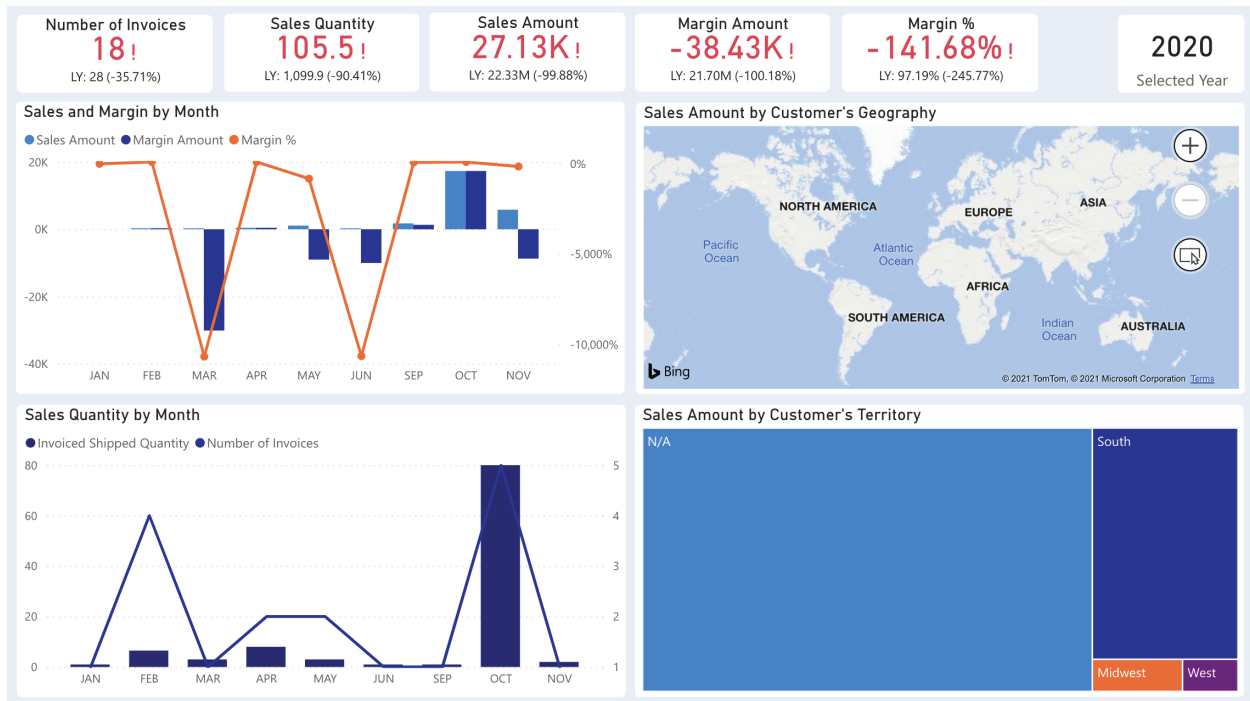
Number of Invoices
18 !
LY: 28 (-35.71%)

Sales Quantity
105.5 !
LY: 1,099.9 (-90.41%)

Sales Amount
27.13K !
LY: 22.33M (-99.88%)

Margin Amount
-38.43K !
LY: 21.70M (-100.18%)

Margin %
-141.68% !
LY: 97.19% (-245.77%)

2020
Selected Year

Sales and Margin by Month
Sales Amount Margin Amount Margin %
20K
0K
-20K
-40K
0%
-5,000%
-10,000%
JAN FEB MAR APR MAY JUN SEP OCT NOV

Sales Amount by Customer's Geography
NORTH AMERICA
EUROPE
ASIA
Pacific Ocean
Atlantic Ocean
AFRICA
SOUTH AMERICA
Indian Ocean
AUSTRALIA
Bing
© 2021 TomTom, © 2021 Microsoft Corporation Terms

Sales Quantity by Month
Invoiced Shipped Quantity Number of Invoices
80
60
40
20
0
5
4
3
2
1
JAN FEB MAR APR MAY JUN SEP OCT NOV

Sales Amount by Customer's Territory
N/A
South
Midwest
West